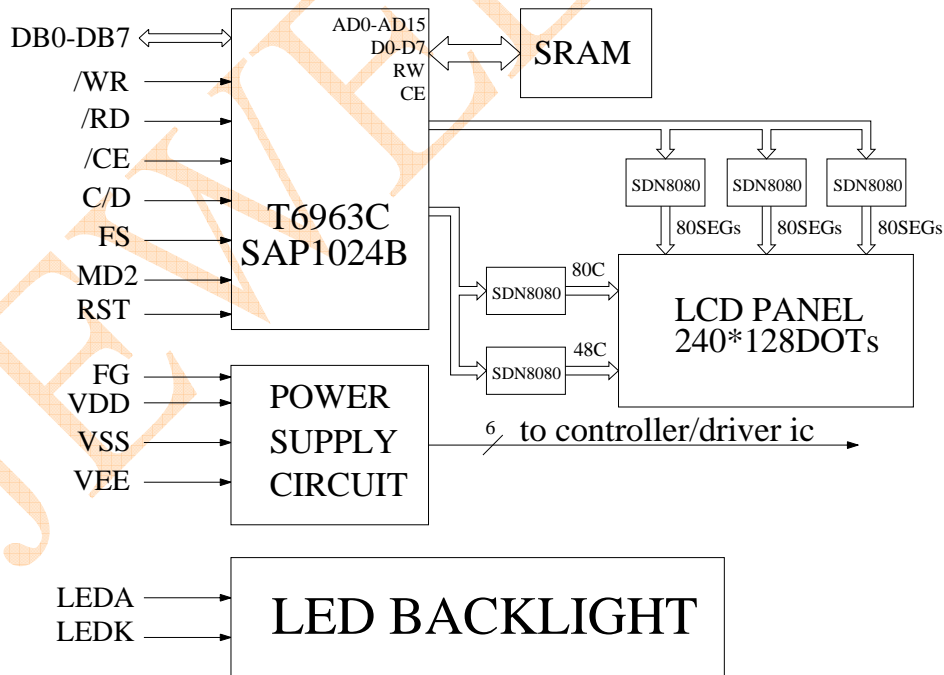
DB0-DB7
/WR
/RD
/CE
C/D
FS
MD2
RST

AD0-AD15
D0-D7
RW
CE

T6963C
SAP1024B

SRAM

SDN8080
SDN8080
SDN8080

80SEGs
80SEGs
80SEGs

SDN8080
80C
SDN8080
48C

LCD PANEL
240*128DOTs

FG
VDD
VSS
VEE

POWER
SUPPLY
CIRCUIT

6
to controller/driver ic

LEDA
LEDK

LED BACKLIGHT